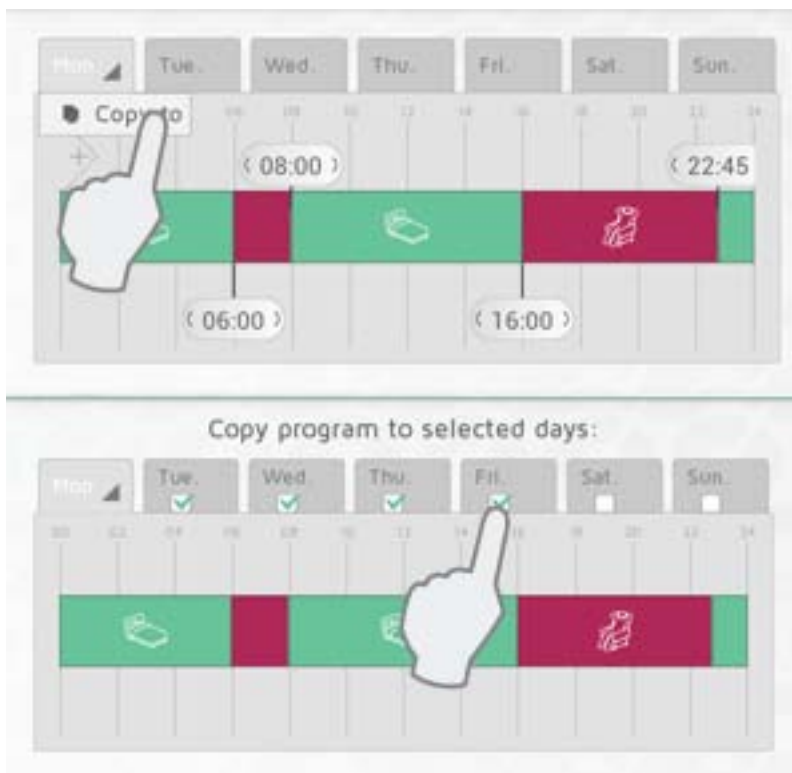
Mon.
Tue.
Wed.
Thu.
Fri.
Sat.
Sun.
Copy to
06
08
10
12
14
16
18
20
22
24
08:00
22:45
06:00
16:00

Copy program to selected days:

Mon.
Tue.
Wed.
Thu.
Fri.
Sat.
Sun.
00
02
04
06
08
10
12
14
16
18
20
22
24